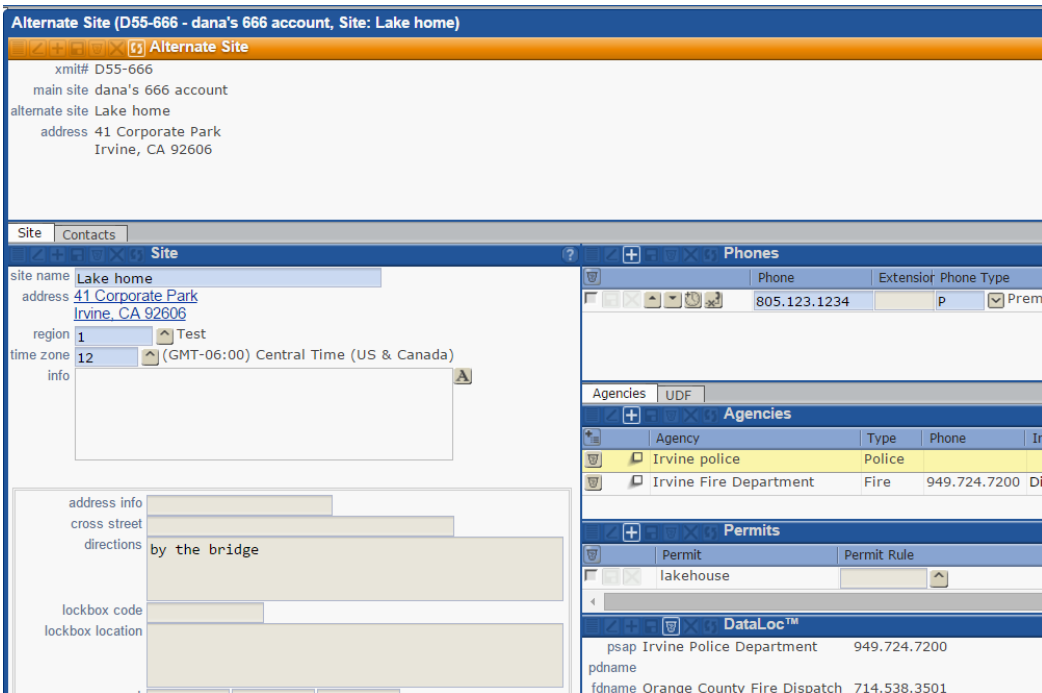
Alternate Site (D55-666 - dana's 666 account, Site: Lake home)

Alternate Site

xmit# D55-666
main site dana's 666 account
alternate site Lake home
address 41 Corporate Park
Irvine, CA 92606

Site Contacts

Site

site name Lake home
address 41 Corporate Park
Irvine, CA 92606
region 1 Test
time zone 12 (GMT-06:00) Central Time (US & Canada)
info

address info
cross street
directions by the bridge
lockbox code
lockbox location

Phones

| Phone | Extension | Phone Type |
|---|---|---|
| 805.123.1234 | | P Prem |

Agencies UDF

Agencies

| Agency | Type | Phone | I |
|---|---|---|---|
| Irvine police | Police | | |
| Irvine Fire Department | Fire | 949.724.7200 | Di |

Permits

| Permit | Permit Rule |
|---|---|
| lakehouse | |

DataLoc™

psap Irvine Police Department 949.724.7200
pdname
fdname Orange County Fire Dispatch 714.538.3501